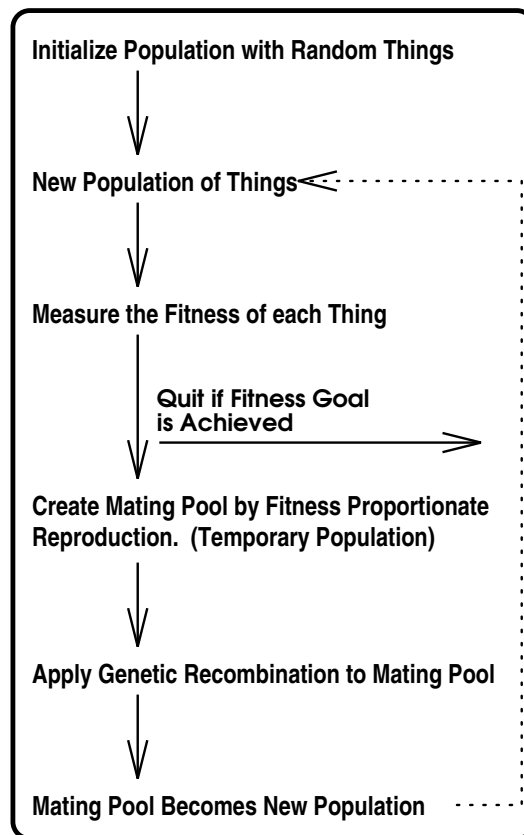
Initialize Population with Random Things

New Population of Things

Measure the Fitness of each Thing

Quit if Fitness Goal is Achieved

Create Mating Pool by Fitness Proportionate Reproduction. (Temporary Population)

Apply Genetic Recombination to Mating Pool

Mating Pool Becomes New Population